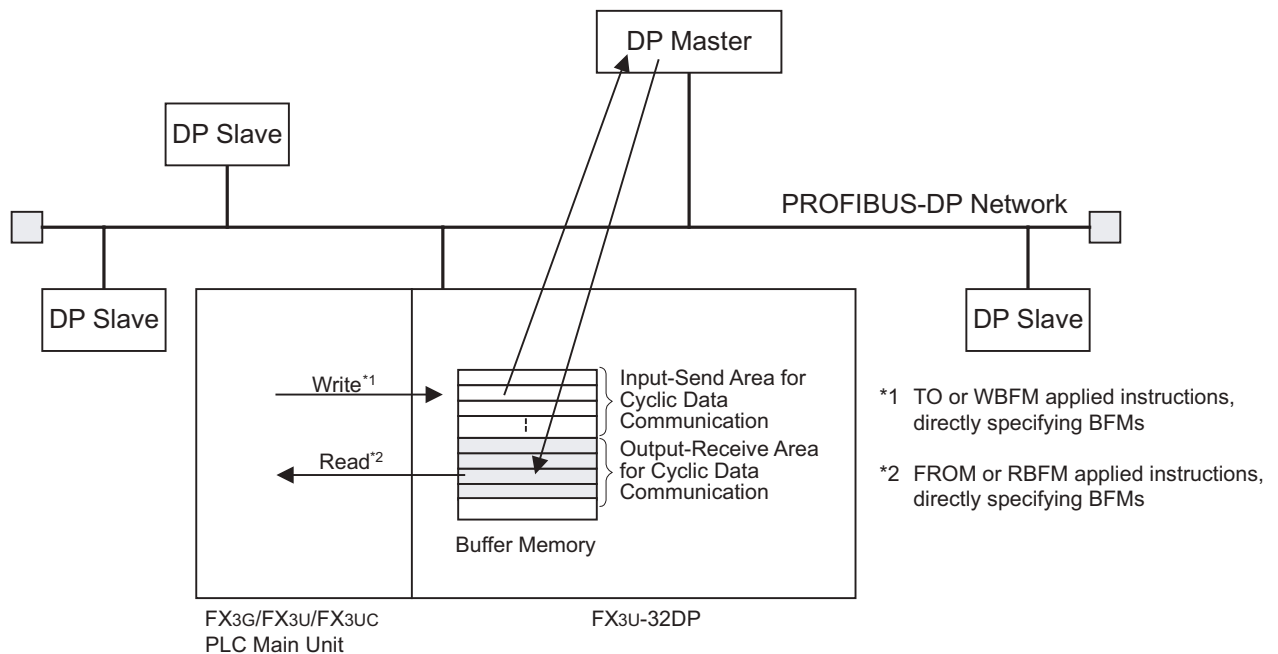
DP Master

DP Slave

PROFIBUS-DP Network

DP Slave

DP Slave

Write*1

Input-Send Area for Cyclic Data Communication

Output-Receive Area for Cyclic Data Communication

Read*2

Buffer Memory

*1 TO or WBFM applied instructions, directly specifying BFMs

*2 FROM or RBFM applied instructions, directly specifying BFMs

FX3G/FX3U/FX3UC PLC Main Unit

FX3U-32DP